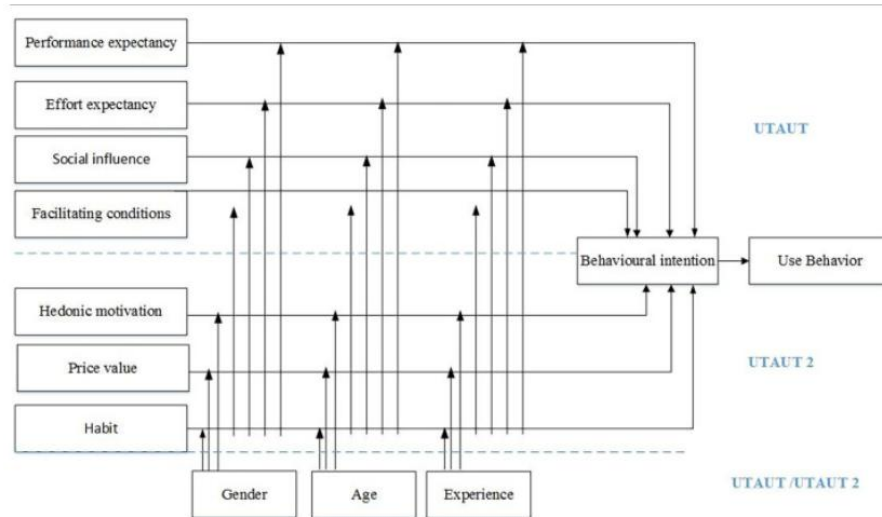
Performance expectancy

Effort expectancy

Social influence

Facilitating conditions

UTAUT

Behavioural intention

Use Behavior

Hedonic motivation

Price value

UTAUT 2

Habit

Gender

Age

Experience

UTAUT /UTAUT 2